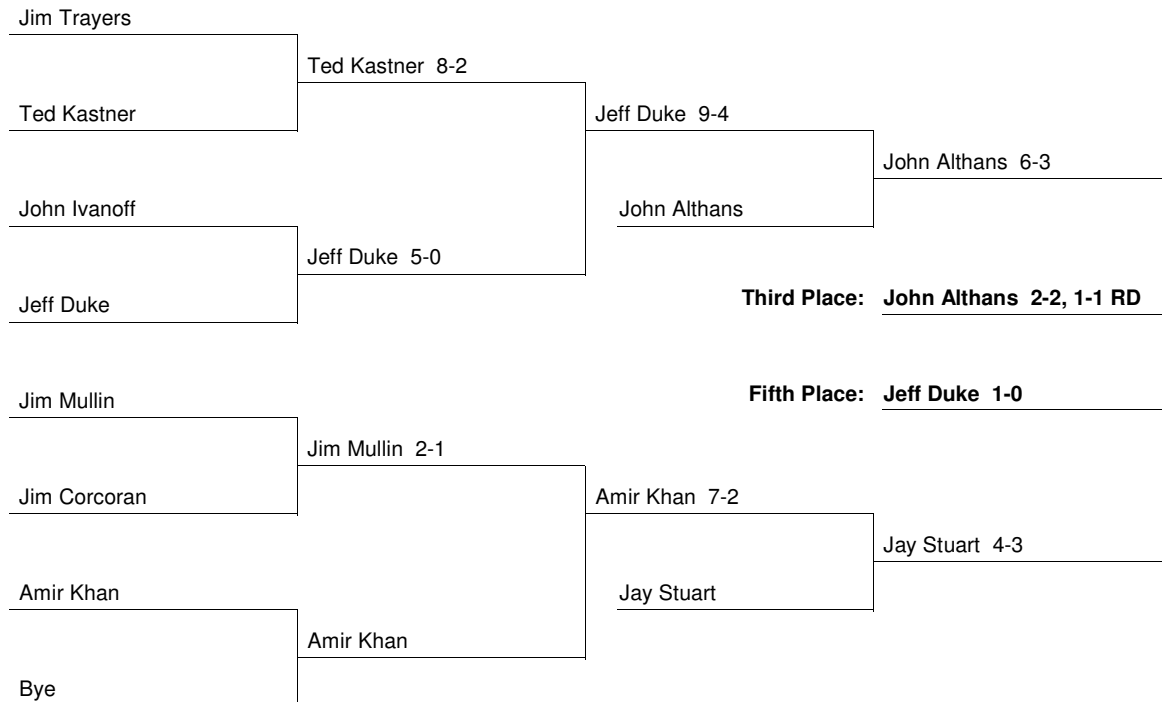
Jim Trayers

Ted Kastner 8-2

Ted Kastner

Jeff Duke 9-4

John Althans 6-3

John Ivanoff

John Althans

Jeff Duke 5-0

Jeff Duke

**Third Place: John Althans 2-2, 1-1 RD**

Jim Mullin

**Fifth Place: Jeff Duke 1-0**

Jim Mullin 2-1

Jim Corcoran

Amir Khan 7-2

Jay Stuart 4-3

Amir Khan

Jay Stuart

Amir Khan

Bye